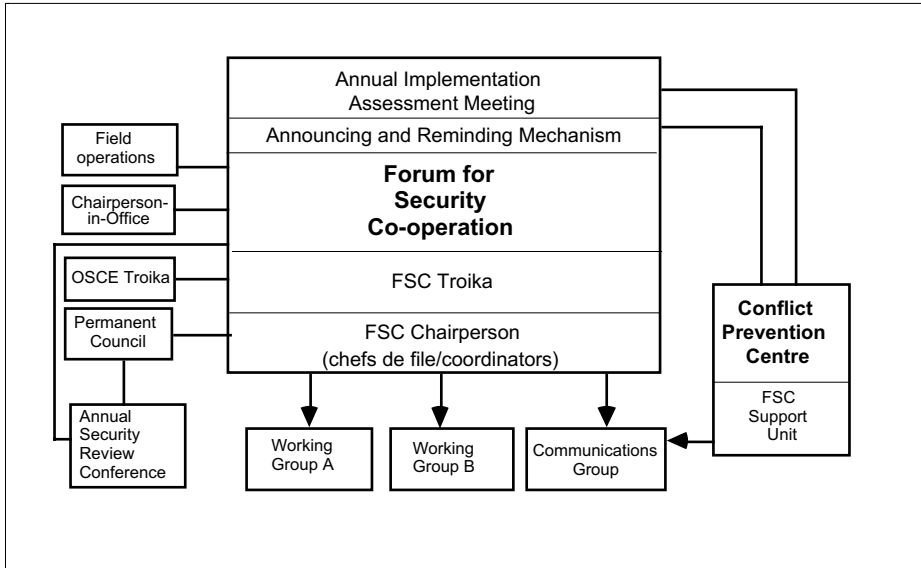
Annual Implementation Assessment Meeting

Announcing and Reminding Mechanism

Forum for Security Co-operation

FSC Troika

FSC Chairperson (chefs de file/coordinators)

Field operations

Chairperson-in-Office

OSCE Troika

Permanent Council

Annual Security Review Conference

Working Group A

Working Group B

Communications Group

Conflict Prevention Centre

FSC Support Unit